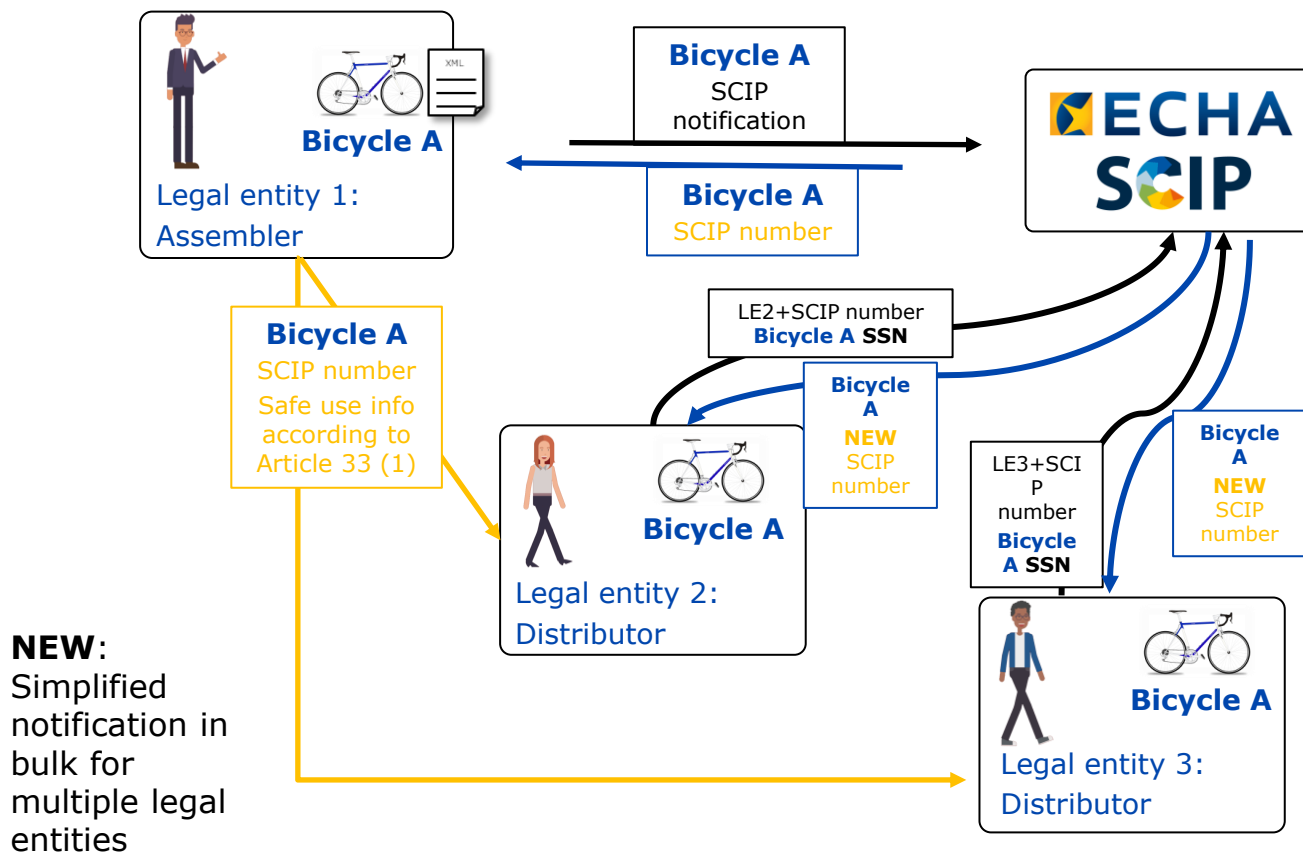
XML

Bicycle A

Legal entity 1: Assembler

Bicycle A
SCIP notification

Bicycle A
SCIP number

ECHA
SCIP

Bicycle A
SCIP number
Safe use info according to Article 33 (1)

LE2+SCIP number
Bicycle A SSN

Bicycle A
NEW
SCIP number

Bicycle A

Legal entity 2: Distributor

LE3+SCIP number
Bicycle A SSN

Bicycle A
NEW
SCIP number

Bicycle A

Legal entity 3: Distributor

NEW: Simplified notification in bulk for multiple legal entities